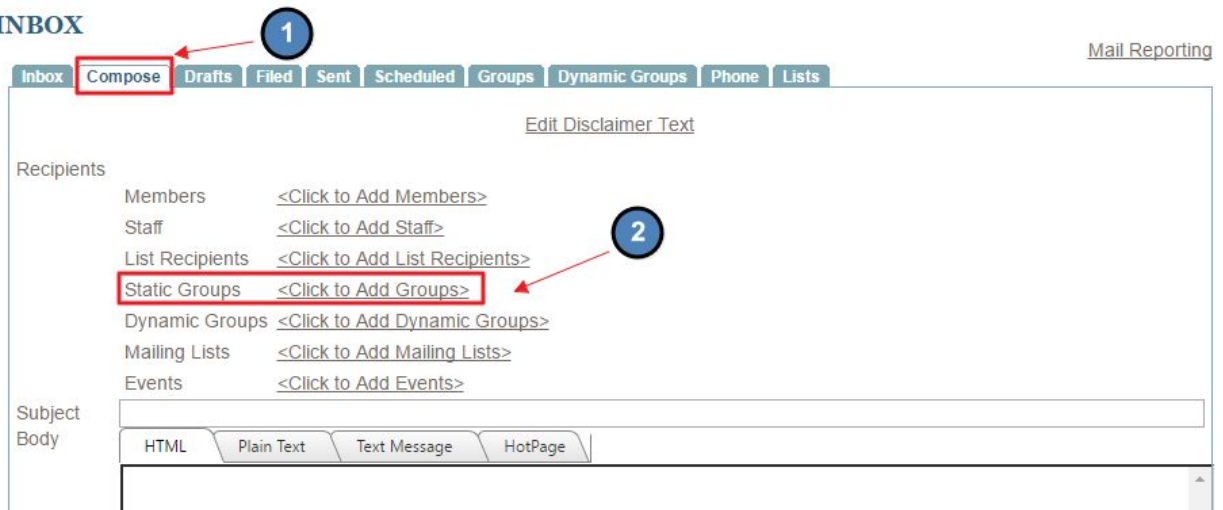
INBOX

1

Mail Reporting

Inbox | Compose | Drafts | Filed | Sent | Scheduled | Groups | Dynamic Groups | Phone | Lists

Edit Disclaimer Text

Recipients

Members <Click to Add Members>

Staff <Click to Add Staff>

List Recipients <Click to Add List Recipients>

2

Static Groups <Click to Add Groups>

Dynamic Groups <Click to Add Dynamic Groups>

Mailing Lists <Click to Add Mailing Lists>

Events <Click to Add Events>

Subject

Body

HTML | Plain Text | Text Message | HotPage